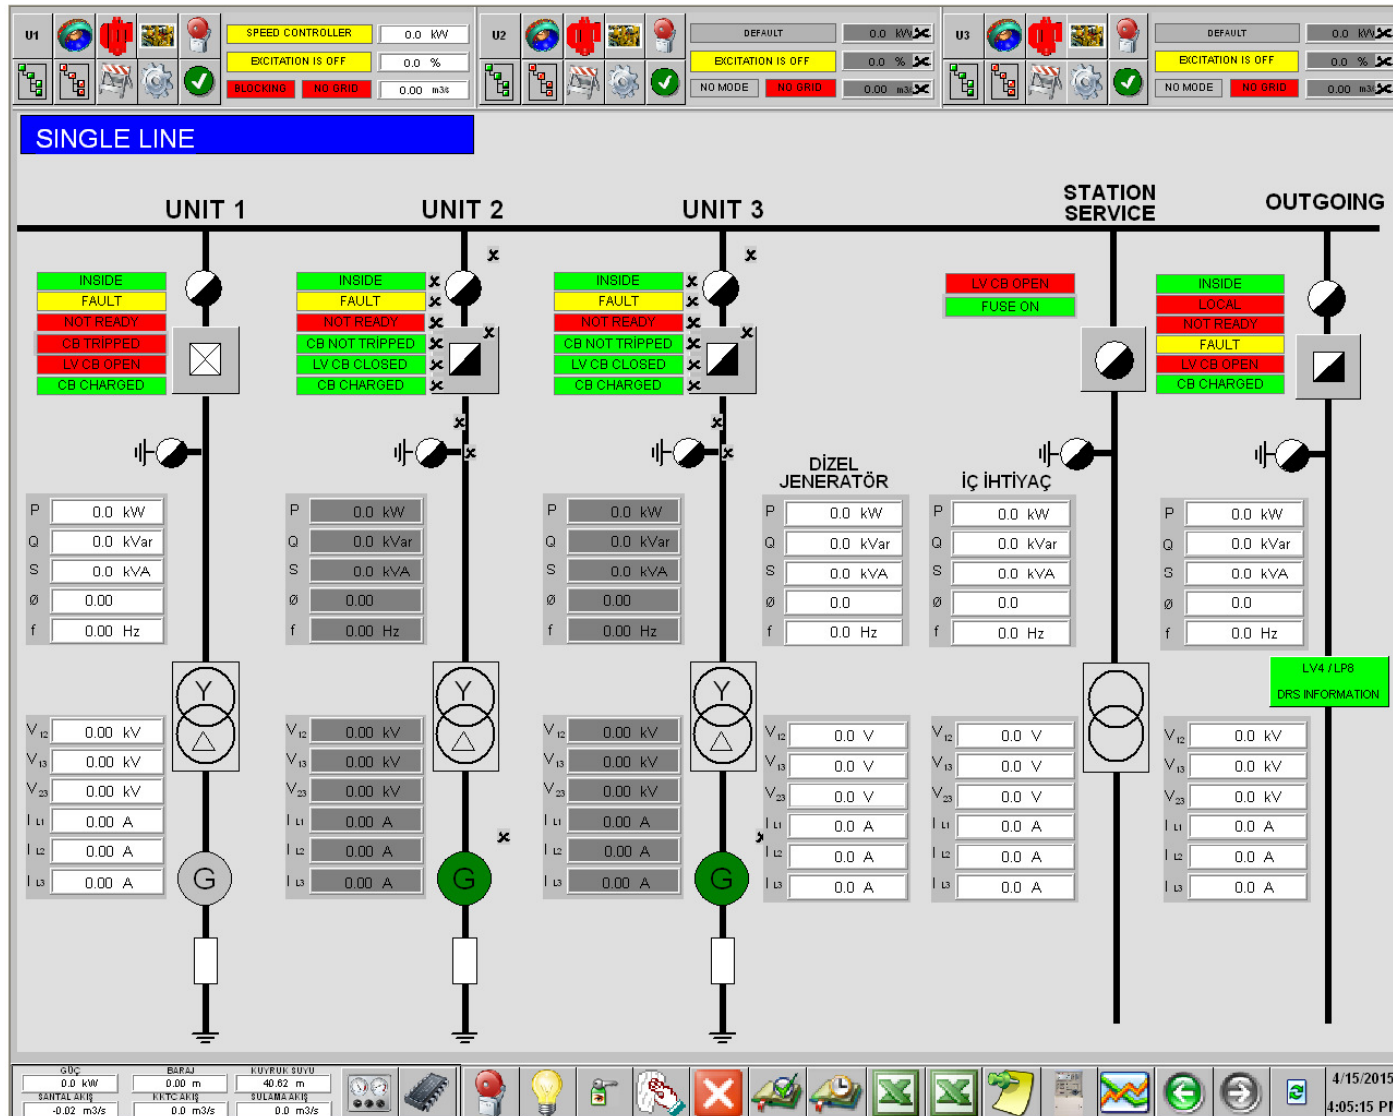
U1

SPEED CONTROLLER | 0.0 kW
EXCITATION IS OFF | 0.0 %
BLOCKING | NO GRID | 0.00 m3/s

U2

DEFAULT | 0.0 kW
EXCITATION IS OFF | 0.0 %
NO MODE | NO GRID | 0.00 m3/s

U3

DEFAULT | 0.0 kW
EXCITATION IS OFF | 0.0 %
NO MODE | NO GRID | 0.00 m3/s

SINGLE LINE

UNIT 1

UNIT 2

UNIT 3

STATION SERVICE

OUTGOING

INSIDE
FAULT
NOT READY
CB TRIPPED
LV CB OPEN
CB CHARGED

INSIDE
FAULT
NOT READY
CB NOT TRIPPED
LV CB CLOSED
CB CHARGED

INSIDE
FAULT
NOT READY
CB NOT TRIPPED
LV CB CLOSED
CB CHARGED

LV CB OPEN
FUSE ON

INSIDE
LOCAL
NOT READY
FAULT
LV CB OPEN
CB CHARGED

DİZEL JENERATÖR

İÇ İHTİYAÇ

| | Unit 1 | Unit 2 | Unit 3 | Dizel Jeneratör | İç İhtiyaç | Outgoing |
|---|---|---|---|---|---|---|
| P | 0.0 kW | 0.0 kW | 0.0 kW | 0.0 kW | 0.0 kW | 0.0 kW |
| Q | 0.0 kVar | 0.0 kVar | 0.0 kVar | 0.0 kVar | 0.0 kVar | 0.0 kVar |
| S | 0.0 kVA | 0.0 kVA | 0.0 kVA | 0.0 kVA | 0.0 kVA | 0.0 kVA |
| ø | 0.00 | 0.00 | 0.00 | 0.0 | 0.0 | 0.0 |
| f | 0.00 Hz | 0.00 Hz | 0.00 Hz | 0.0 Hz | 0.0 Hz | 0.0 Hz |

Y
Y
Y

LV4 / LP8
DRS INFORMATION

| | Unit 1 | Unit 2 | Unit 3 | Dizel Jeneratör | İç İhtiyaç | Outgoing |
|---|---|---|---|---|---|---|
| $V_{12}$ | 0.00 kV | 0.00 kV | 0.00 kV | 0.0 V | 0.0 V | 0.0 kV |
| $V_{13}$ | 0.00 kV | 0.00 kV | 0.00 kV | 0.0 V | 0.0 V | 0.0 kV |
| $V_{23}$ | 0.00 kV | 0.00 kV | 0.00 kV | 0.0 V | 0.0 V | 0.0 kV |
| $I_{L1}$ | 0.00 A | 0.00 A | 0.00 A | 0.0 A | 0.0 A | 0.0 A |
| $I_{L2}$ | 0.00 A | 0.00 A | 0.00 A | 0.0 A | 0.0 A | 0.0 A |
| $I_{L3}$ | 0.00 A | 0.00 A | 0.00 A | 0.0 A | 0.0 A | 0.0 A |

G
G
G

GÜÇ 0.0 kW
SANTAL AKIŞ -0.02 m3/s
BARAJ 0.00 m
KKTC AKIŞ 0.0 m3/s
KUYRUK SUYU 40.62 m
SULAMA AKIŞ 0.0 m3/s

4/15/2015
4:05:15 PM